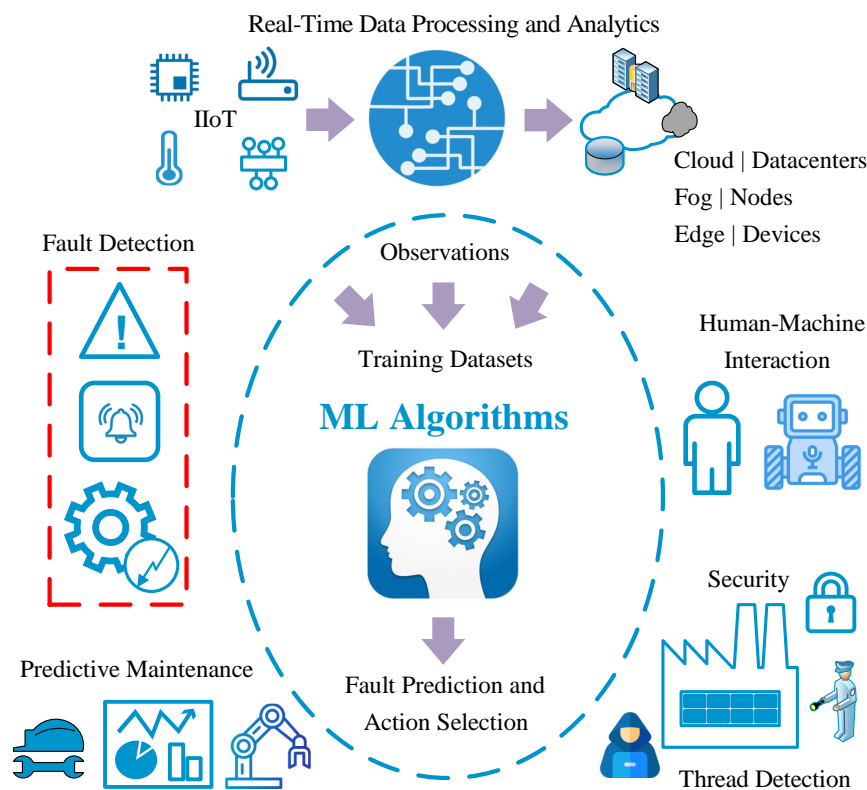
Real-Time Data Processing and Analytics

IIoT

Cloud | Datacenters
Fog | Nodes
Edge | Devices

Fault Detection

Observations

Training Datasets

ML Algorithms

Human-Machine Interaction

Security

Predictive Maintenance

Fault Prediction and Action Selection

Thread Detection